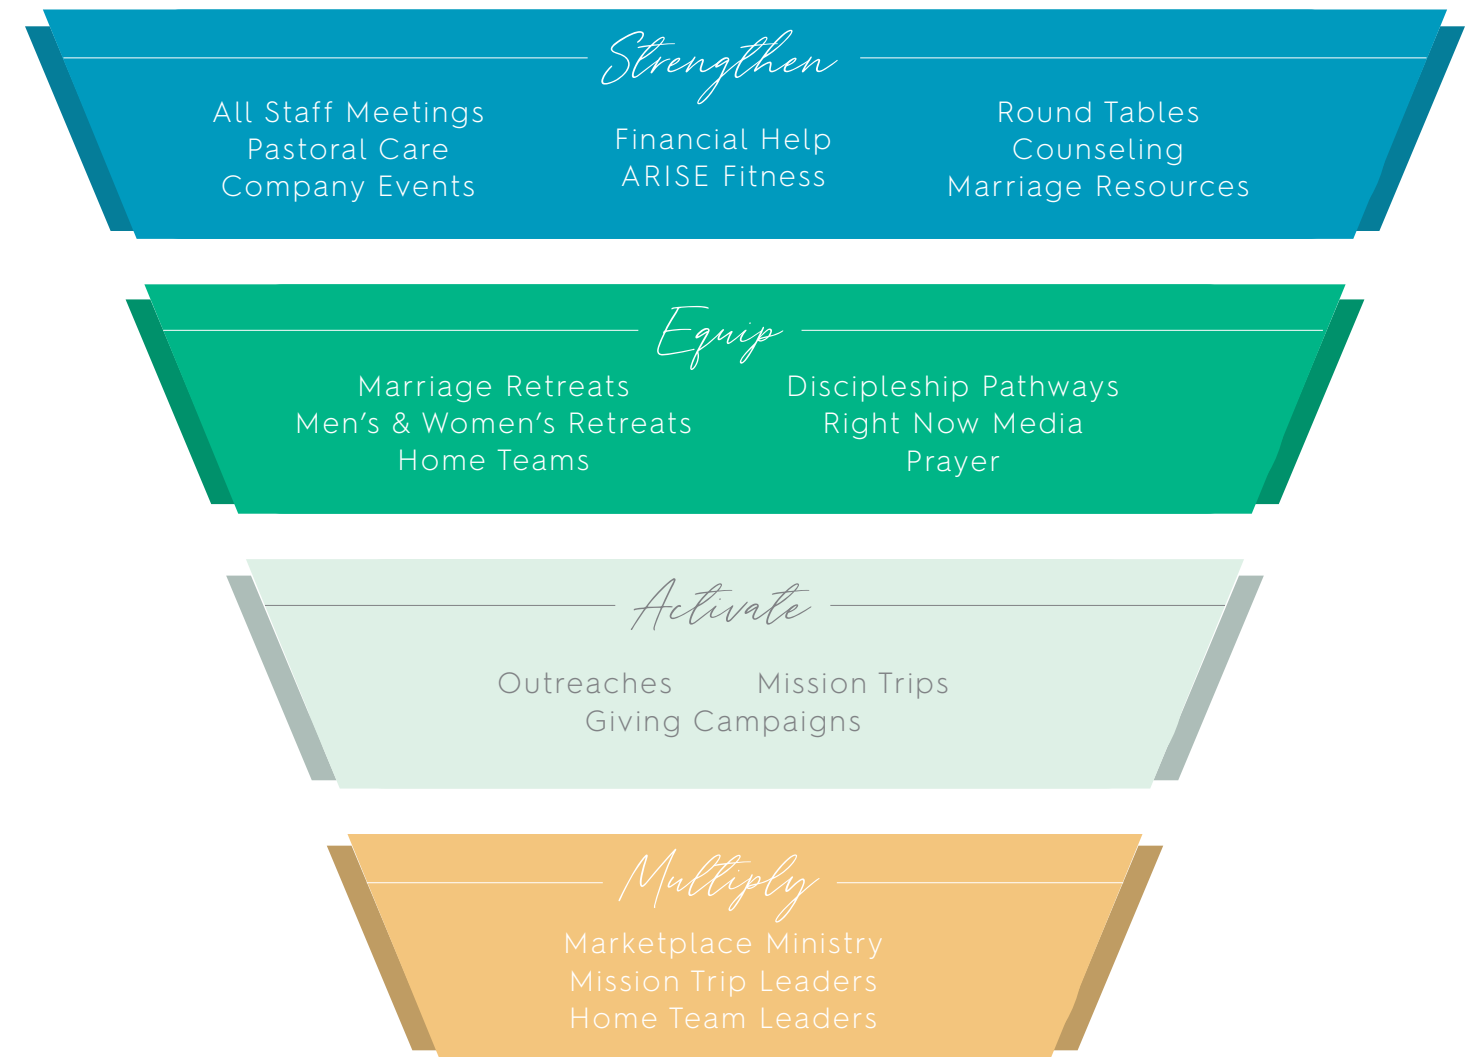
Strengthen

All Staff Meetings
Pastoral Care
Company Events

Financial Help
ARISE Fitness

Round Tables
Counseling
Marriage Resources

Equip

Marriage Retreats
Men's & Women's Retreats
Home Teams

Discipleship Pathways
Right Now Media
Prayer

Activate

Outreaches
Mission Trips
Giving Campaigns

Multiply

Marketplace Ministry
Mission Trip Leaders
Home Team Leaders